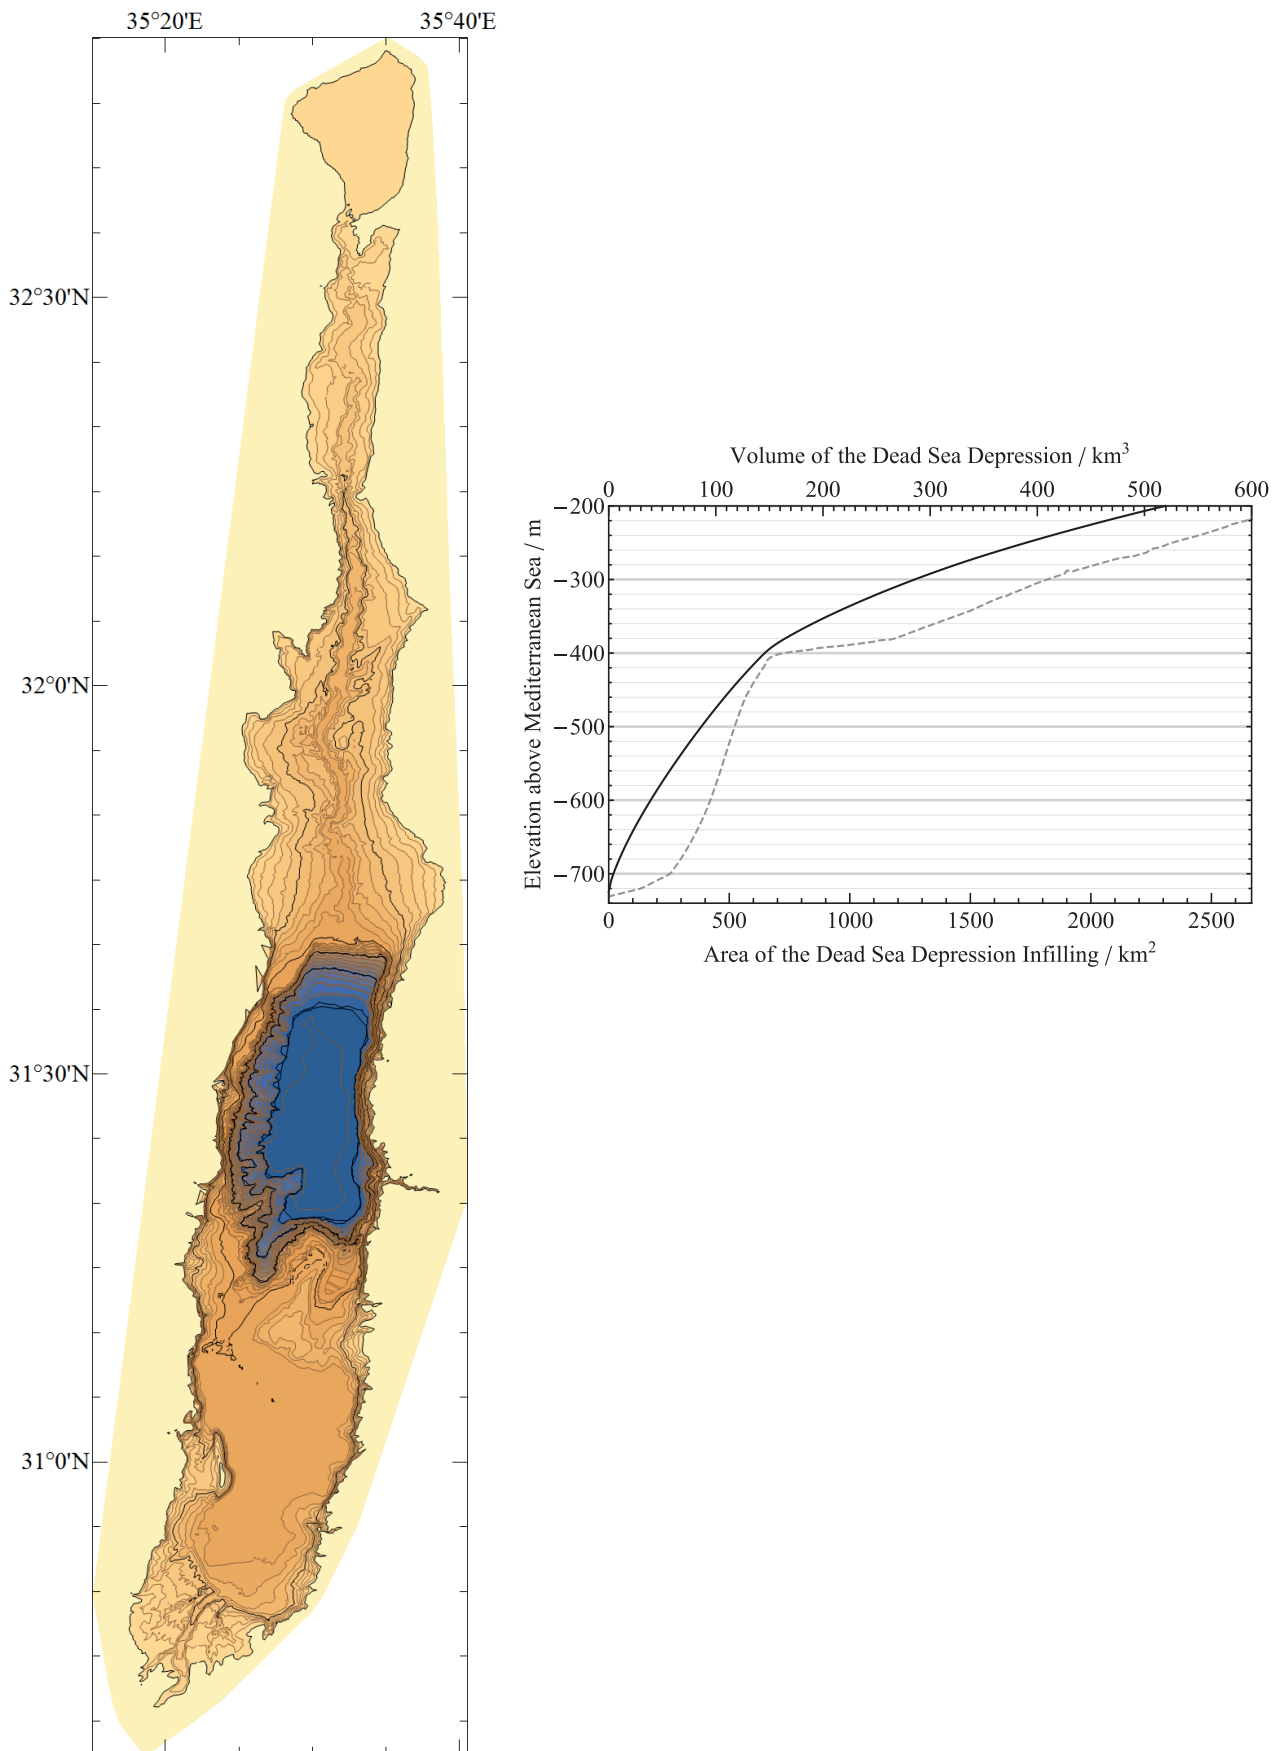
35°20'E
35°40'E
32°30'N
32°0'N
31°30'N
31°0'N

Volume of the Dead Sea Depression / km$^3$
0
100
200
300
400
500
600
Elevation above Mediterranean Sea / m
−200
−300
−400
−500
−600
−700
0
500
1000
1500
2000
2500
Area of the Dead Sea Depression Infilling / km$^2$